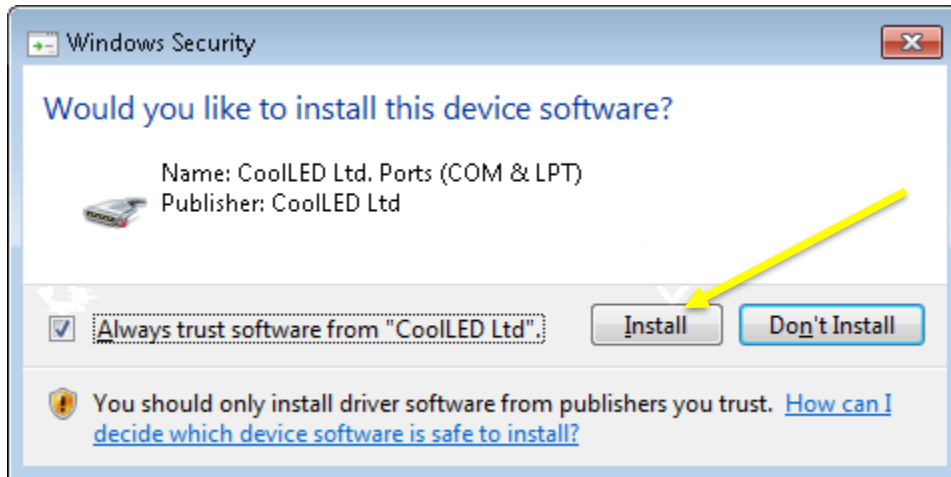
Windows Security

Would you like to install this device software?

Name: CoolLED Ltd. Ports (COM & LPT)
Publisher: CoolLED Ltd

Always trust software from "CoolLED Ltd".

Install

Don't Install

You should only install driver software from publishers you trust. How can I decide which device software is safe to install?